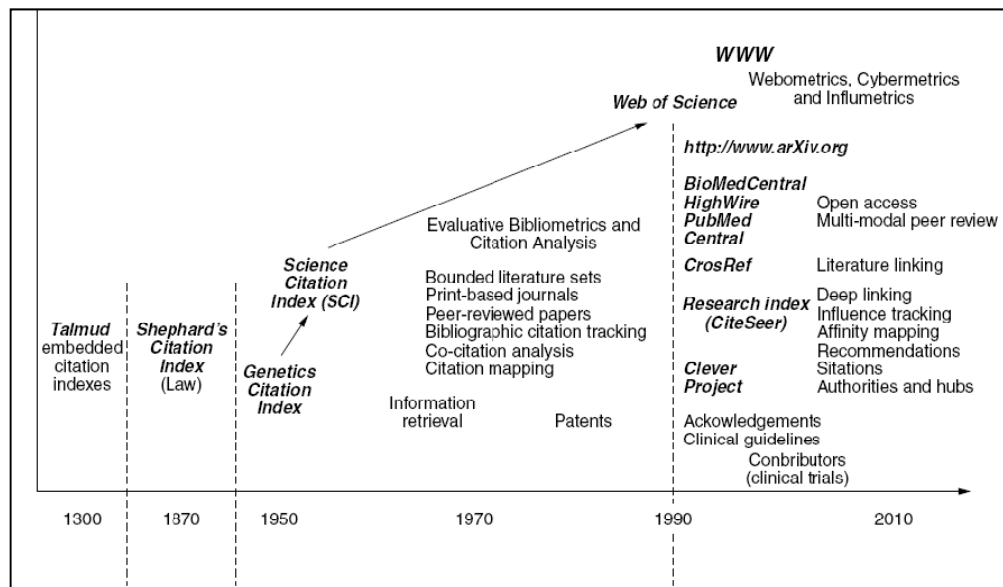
WWW

Webometrics, Cybermetrics and Influmetrics

Web of Science

http://www.arXiv.org

BioMedCentral
HighWire
PubMed
Central

Open access
Multi-modal peer review

Evaluative Bibliometrics and Citation Analysis

Science Citation Index (SCI)

Bounded literature sets
Print-based journals
Peer-reviewed papers
Bibliographic citation tracking
Co-citation analysis
Citation mapping

CrosRef

Literature linking

Research index (CiteSeer)

Deep linking
Influence tracking
Affinity mapping
Recommendations

Clever
Project

Sitations
Authorities and hubs

Talmud embedded citation indexes

Shephard's Citation Index (Law)

Genetics Citation Index

Information retrieval

Patents

Ackowledgements
Clinical guidelines
Conbributors (clinical trials)

1300

1870

1950

1970

1990

2010